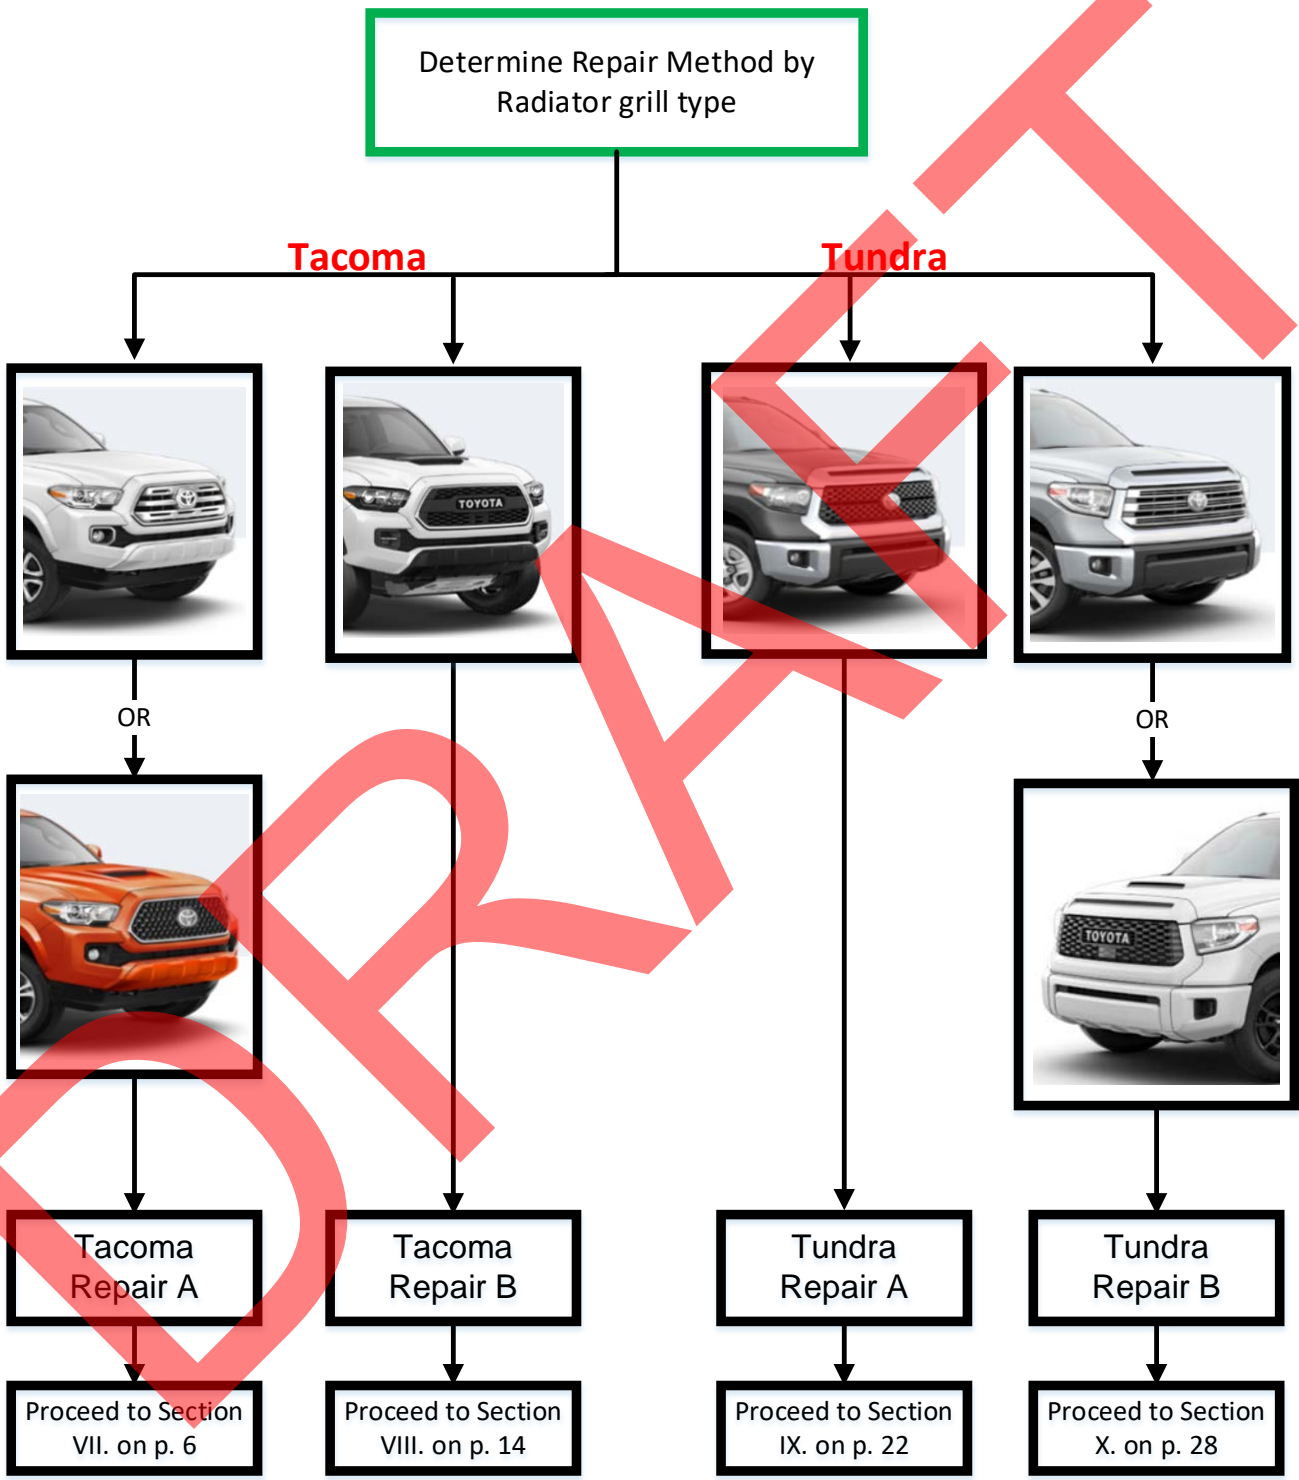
Determine Repair Method by Radiator grill type

Tacoma

Tundra

TOYOTA

TOYOTA

OR

OR

Tacoma Repair A

Tacoma Repair B

Tundra Repair A

Tundra Repair B

Proceed to Section VII. on p. 6

Proceed to Section VIII. on p. 14

Proceed to Section IX. on p. 22

Proceed to Section X. on p. 28

DRAFT